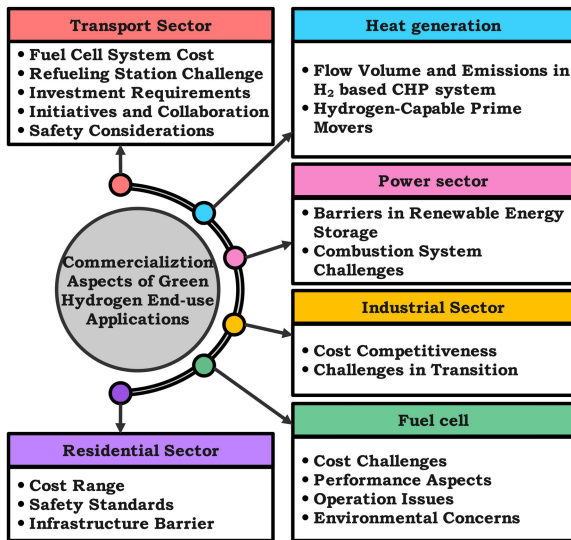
Transport Sector

• Fuel Cell System Cost
• Refueling Station Challenge
• Investment Requirements
• Initiatives and Collaboration
• Safety Considerations

Heat generation

• Flow Volume and Emissions in $H_2$ based CHP system
• Hydrogen-Capable Prime Movers

Power sector

• Barriers in Renewable Energy Storage
• Combustion System Challenges

Commercializtion Aspects of Green Hydrogen End-use Applications

Industrial Sector

• Cost Competitiveness
• Challenges in Transition

Fuel cell

• Cost Challenges
• Performance Aspects
• Operation Issues
• Environmental Concerns

Residential Sector

• Cost Range
• Safety Standards
• Infrastructure Barrier